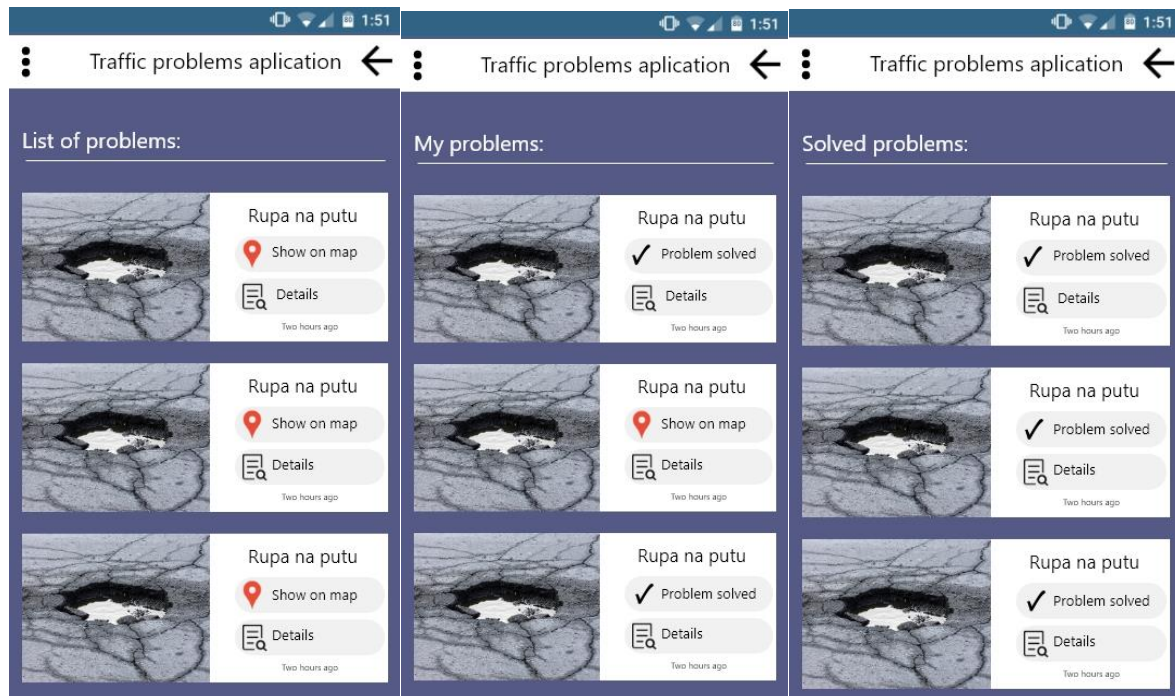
1:51

Traffic problems aplication

List of problems:

Rupa na putu
Show on map
Details
Two hours ago

Rupa na putu
Show on map
Details
Two hours ago

Rupa na putu
Show on map
Details
Two hours ago

1:51

Traffic problems aplication

My problems:

Rupa na putu
✓ Problem solved
Details
Two hours ago

Rupa na putu
Show on map
Details
Two hours ago

Rupa na putu
✓ Problem solved
Details
Two hours ago

1:51

Traffic problems aplication

Solved problems:

Rupa na putu
✓ Problem solved
Details
Two hours ago

Rupa na putu
✓ Problem solved
Details
Two hours ago

Rupa na putu
✓ Problem solved
Details
Two hours ago